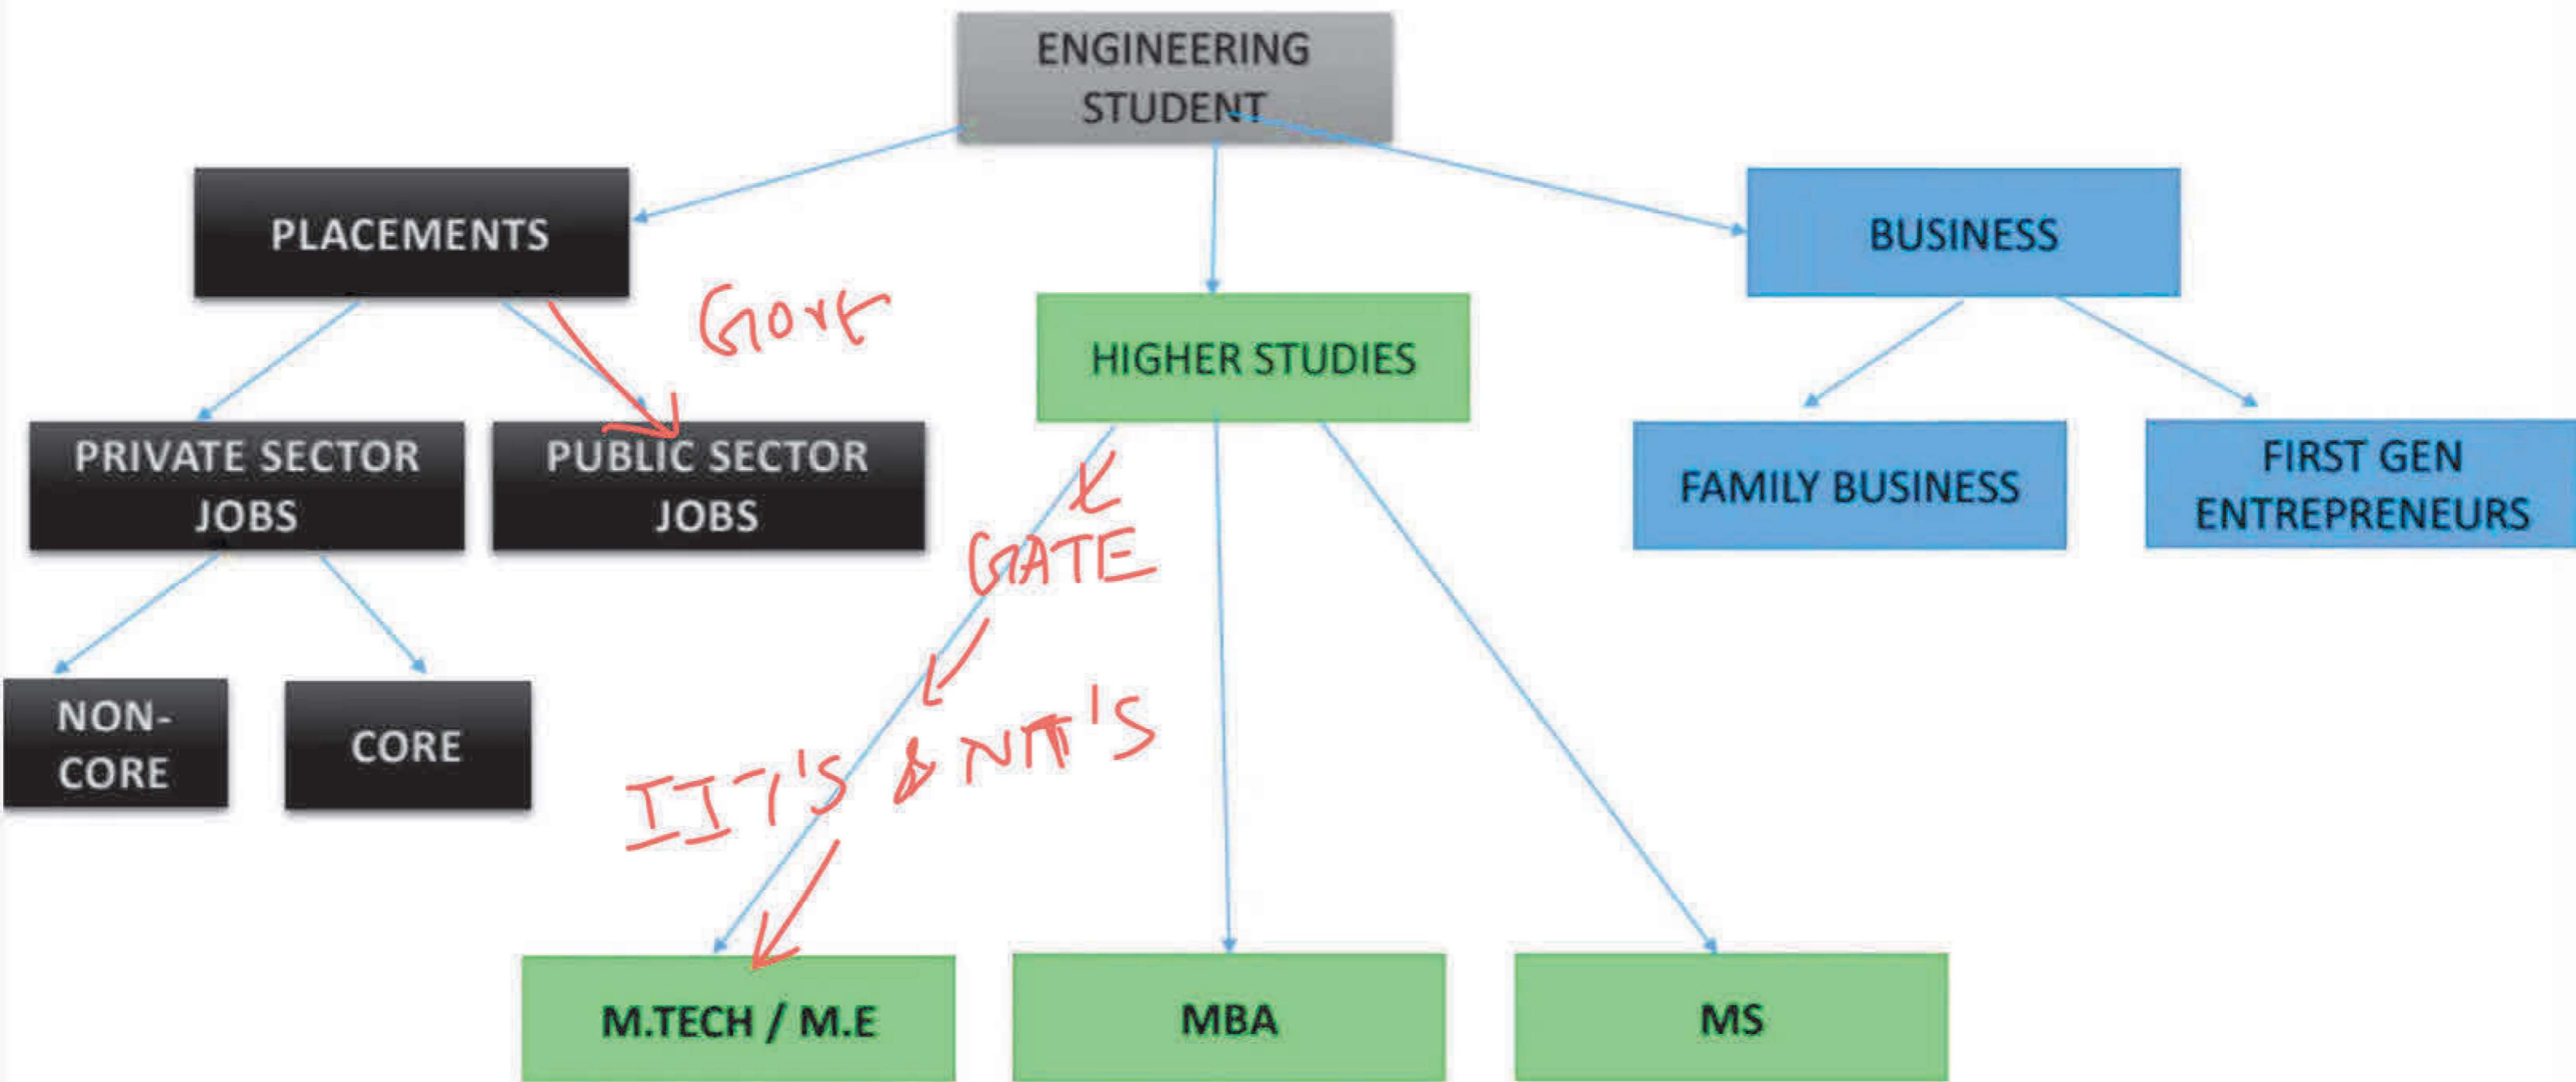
ENGINEERING STUDENT

PLACEMENTS

HIGHER STUDIES

BUSINESS

Govt

PRIVATE SECTOR JOBS

PUBLIC SECTOR JOBS

FAMILY BUSINESS

FIRST GEN ENTREPRENEURS

GATE

NON-CORE

CORE

IIT'S & NIT'S

M.TECH / M.E

MBA

MS